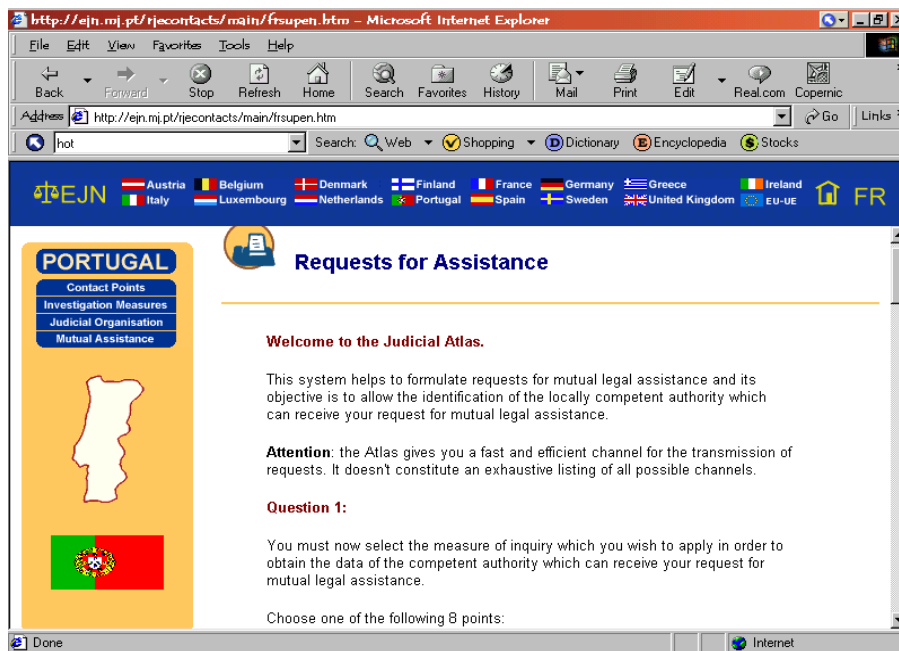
http://ejn.mj.pt/rjecontacts/main/frsupen.htm - Microsoft Internet Explorer

File Edit View Favorites Tools Help

Back Forward Stop Refresh Home Search Favorites History Mail Print Edit Real.com Copernic

Address http://ejn.mj.pt/rjecontacts/main/frsupen.htm Go Links

hot Search: Web Shopping Dictionary Encyclopedia Stocks

EJN Austria Belgium Denmark Finland France Germany Greece Ireland Italy Luxembourg Netherlands Portugal Spain Sweden United Kingdom EU-UE FR

PORTUGAL
Contact Points
Investigation Measures
Judicial Organisation
Mutual Assistance

Requests for Assistance

Welcome to the Judicial Atlas.

This system helps to formulate requests for mutual legal assistance and its objective is to allow the identification of the locally competent authority which can receive your request for mutual legal assistance.

**Attention**: the Atlas gives you a fast and efficient channel for the transmission of requests. It doesn't constitute an exhaustive listing of all possible channels.

Question 1:

You must now select the measure of inquiry which you wish to apply in order to obtain the data of the competent authority which can receive your request for mutual legal assistance.

Choose one of the following 8 points:

Done Internet